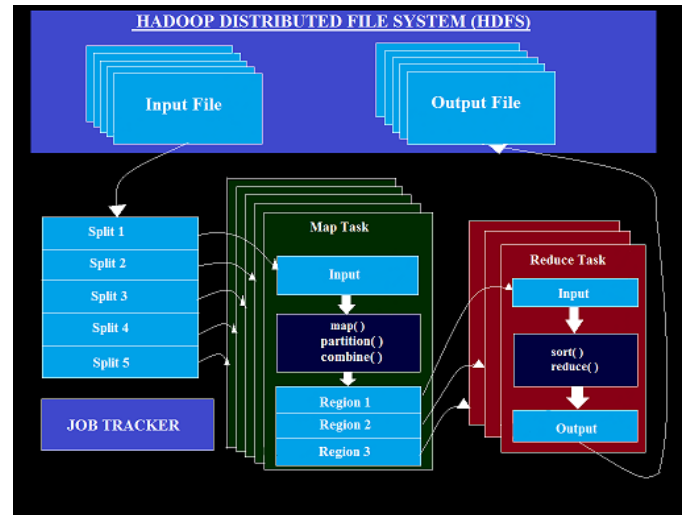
HADOOP DISTRIBUTED FILE SYSTEM (HDFS)

Input File

Output File

Split 1

Split 2

Split 3

Split 4

Split 5

JOB TRACKER

Map Task

Input

map( )
partition( )
combine( )

Region 1

Region 2

Region 3

Reduce Task

Input

sort( )
reduce( )

Output